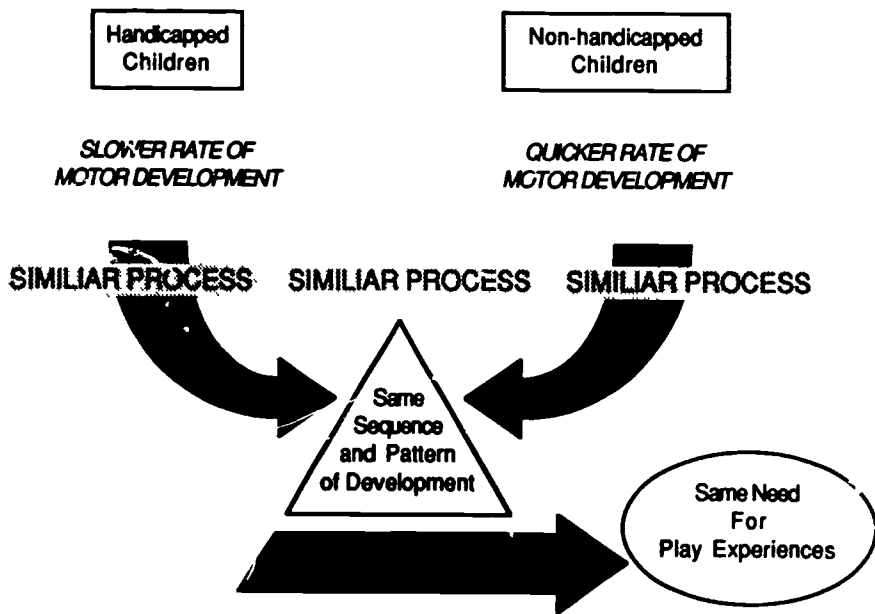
Handicapped Children

Non-handicapped Children

SLOWER RATE OF MOTOR DEVELOPMENT

QUICKER RATE OF MOTOR DEVELOPMENT

SIMILIAR PROCESS

SIMILIAR PROCESS

SIMILIAR PROCESS

Same Sequence and Pattern of Development

Same Need For Play Experiences